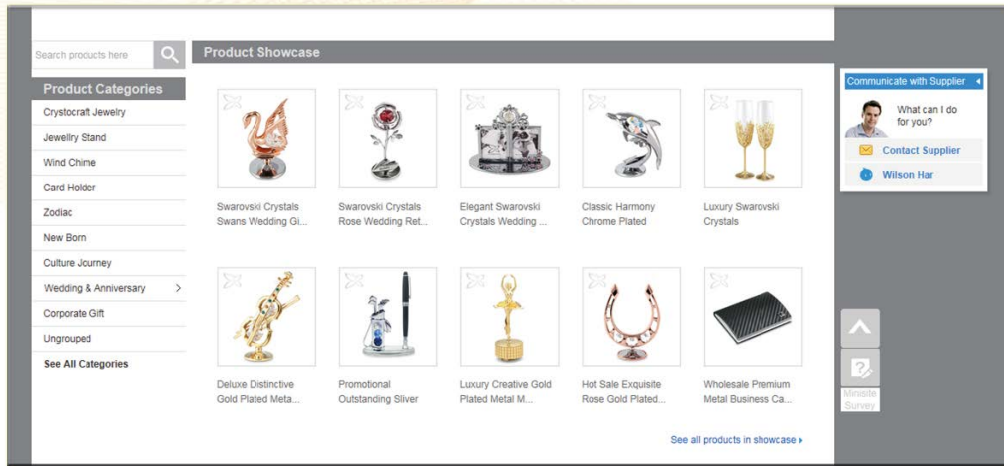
Search products here

Product Categories

Crystocraft Jewelry

Jewellry Stand

Wind Chime

Card Holder

Zodiac

New Born

Culture Journey

Wedding & Anniversary

Corporate Gift

Ungrouped

See All Categories

Product Showcase

Swarovski Crystals Swans Wedding Gi...

Swarovski Crystals Rose Wedding Ret...

Elegant Swarovski Crystals Wedding ...

Classic Harmony Chrome Plated

Luxury Swarovski Crystals

Deluxe Distinctive Gold Plated Meta...

Promotional Outstanding Sliver

Luxury Creative Gold Plated Metal M...

Hot Sale Exquisite Rose Gold Plated...

Wholesale Premium Metal Business Ca...

See all products in showcase

Communicate with Supplier

What can I do for you?

Contact Supplier

Wilson Har

Minisite Survey